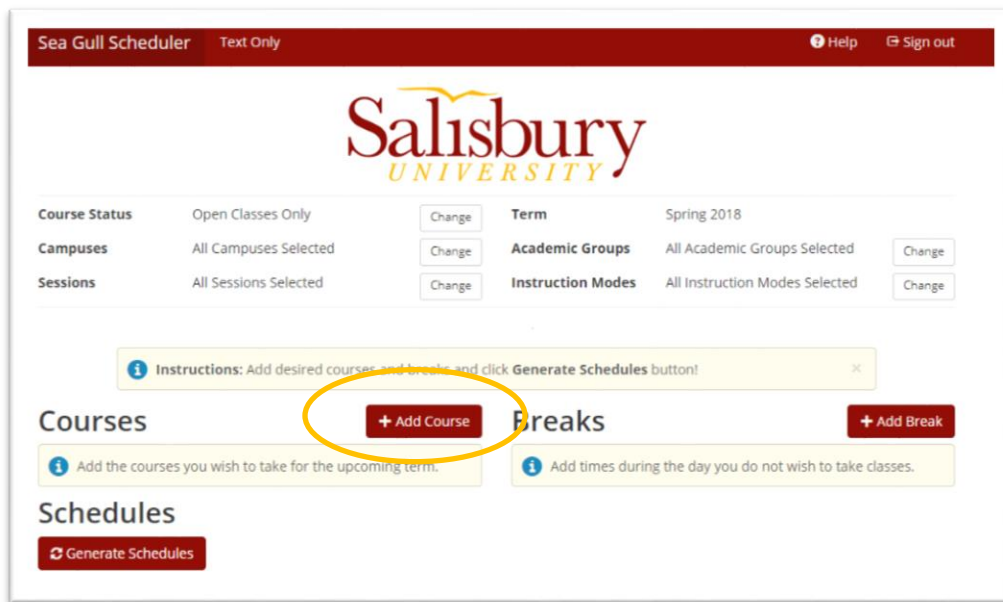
Sea Gull Scheduler Text Only

Help Sign out

Salisbury UNIVERSITY

| Course Status | Open Classes Only | Change | Term | Spring 2018 | |
|---|---|---|---|---|---|
| Campuses | All Campuses Selected | Change | Academic Groups | All Academic Groups Selected | Change |
| Sessions | All Sessions Selected | Change | Instruction Modes | All Instruction Modes Selected | Change |

Instructions: Add desired courses and breaks and click Generate Schedules button! ×

Courses + Add Course

Add the courses you wish to take for the upcoming term.

Breaks + Add Break

Add times during the day you do not wish to take classes.

Schedules

Generate Schedules